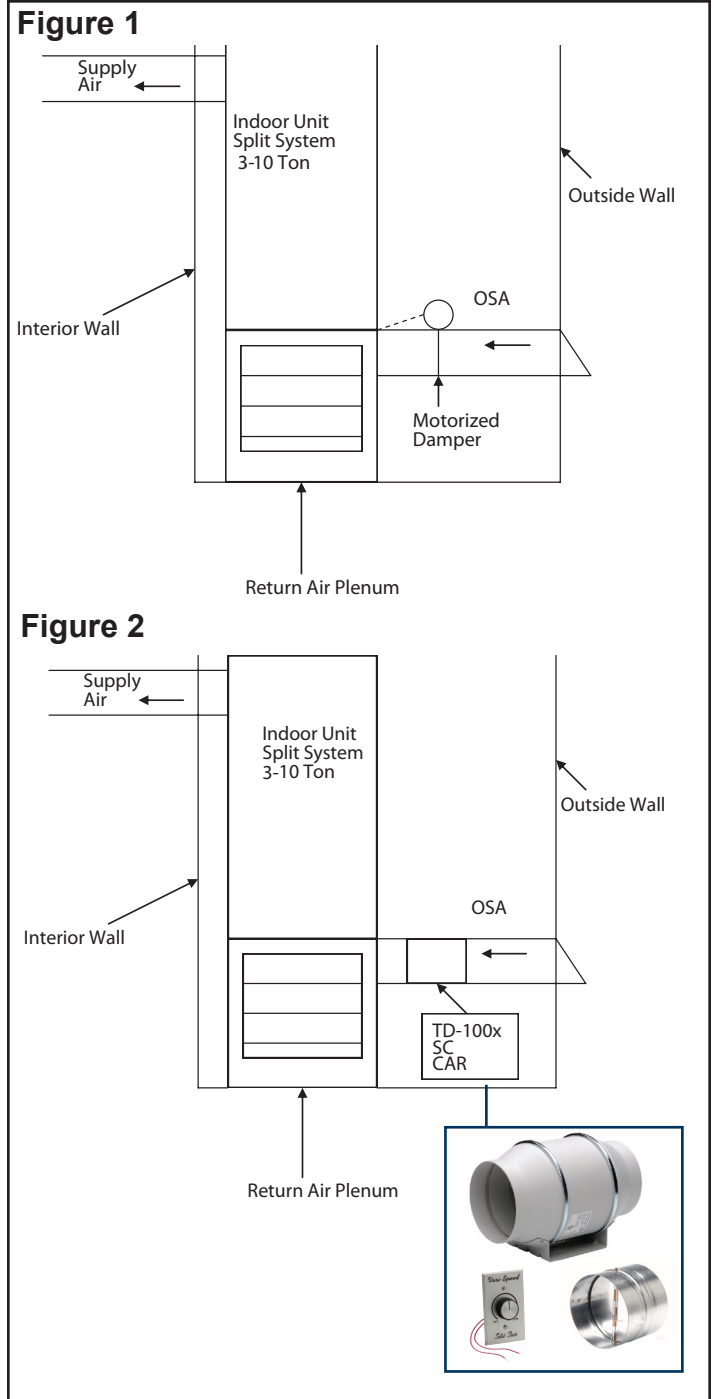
Figure 1

Supply Air

Indoor Unit Split System 3-10 Ton

Outside Wall

Interior Wall

OSA

Motorized Damper

Return Air Plenum

Figure 2

Supply Air

Indoor Unit Split System 3-10 Ton

Outside Wall

Interior Wall

OSA

TD-100x SC CAR

Return Air Plenum

Vari-Speed

Solid State